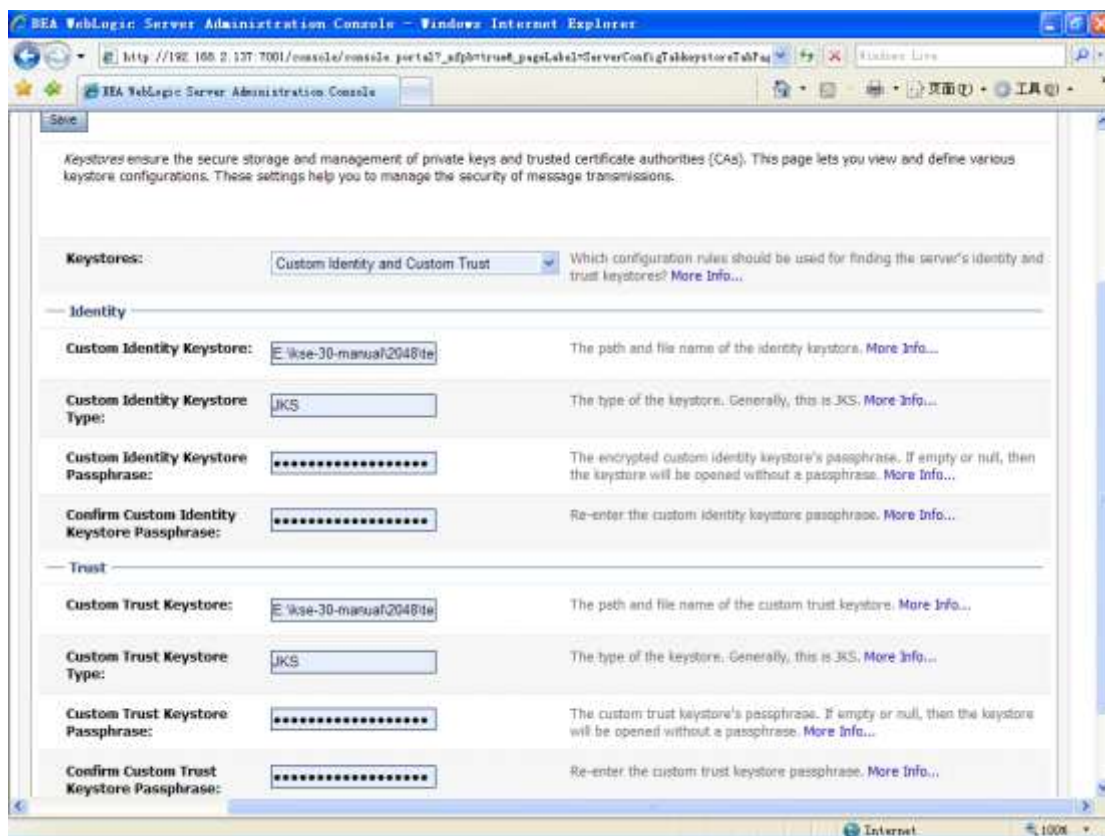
BEA WebLogic Server Administration Console - Windows Internet Explorer

http://192.168.2.137:7001/console/console.portal?_nfpb=true&_pageLabel=ServerConfigTabkeystoreTabPag

Windows Live

BEA WebLogic Server Administration Console

页面(P) · 工具(O) ·

Save

Keystores ensure the secure storage and management of private keys and trusted certificate authorities (CAs). This page lets you view and define various keystore configurations. These settings help you to manage the security of message transmissions.

Keystores: Custom Identity and Custom Trust

Which configuration rules should be used for finding the server's identity and trust keystores? More Info...

— Identity

Custom Identity Keystore: E:\kse-30-manual\2048\te

The path and file name of the identity keystore. More Info...

Custom Identity Keystore Type: JKS

The type of the keystore. Generally, this is JKS. More Info...

Custom Identity Keystore Passphrase: ••••••••••••••••••••

The encrypted custom identity keystore's passphrase. If empty or null, then the keystore will be opened without a passphrase. More Info...

Confirm Custom Identity Keystore Passphrase: ••••••••••••••••••••

Re-enter the custom identity keystore passphrase. More Info...

— Trust

Custom Trust Keystore: E:\kse-30-manual\2048\te

The path and file name of the custom trust keystore. More Info...

Custom Trust Keystore Type: JKS

The type of the keystore. Generally, this is JKS. More Info...

Custom Trust Keystore Passphrase: ••••••••••••••••••••

The custom trust keystore's passphrase. If empty or null, then the keystore will be opened without a passphrase. More Info...

Confirm Custom Trust Keystore Passphrase: ••••••••••••••••••••

Re-enter the custom trust keystore passphrase. More Info...

Internet

100%